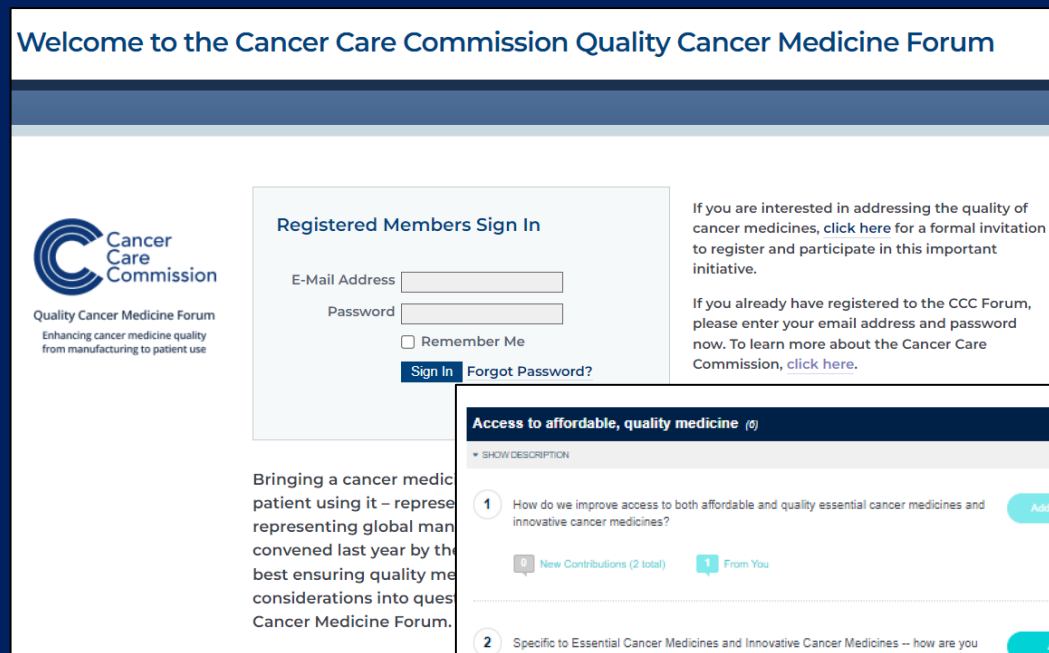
Welcome to the Cancer Care Commission Quality Cancer Medicine Forum

Cancer Care Commission

Quality Cancer Medicine Forum

Enhancing cancer medicine quality from manufacturing to patient use

Registered Members Sign In

E-Mail Address

Password

Remember Me

Sign In Forgot Password?

If you are interested in addressing the quality of cancer medicines, click here for a formal invitation to register and participate in this important initiative.

If you already have registered to the CCC Forum, please enter your email address and password now. To learn more about the Cancer Care Commission, click here.

Bringing a cancer medic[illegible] patient using it – represe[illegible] representing global man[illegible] convened last year by th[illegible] best ensuring quality me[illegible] considerations into quest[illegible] Cancer Medicine Forum.

Access to affordable, quality medicine (0)

▾ SHOW DESCRIPTION

1 How do we improve access to both affordable and quality essential cancer medicines and innovative cancer medicines?

Add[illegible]

0 New Contributions (2 total) 1 From You

2 Specific to Essential Cancer Medicines and Innovative Cancer Medicines -- how are you